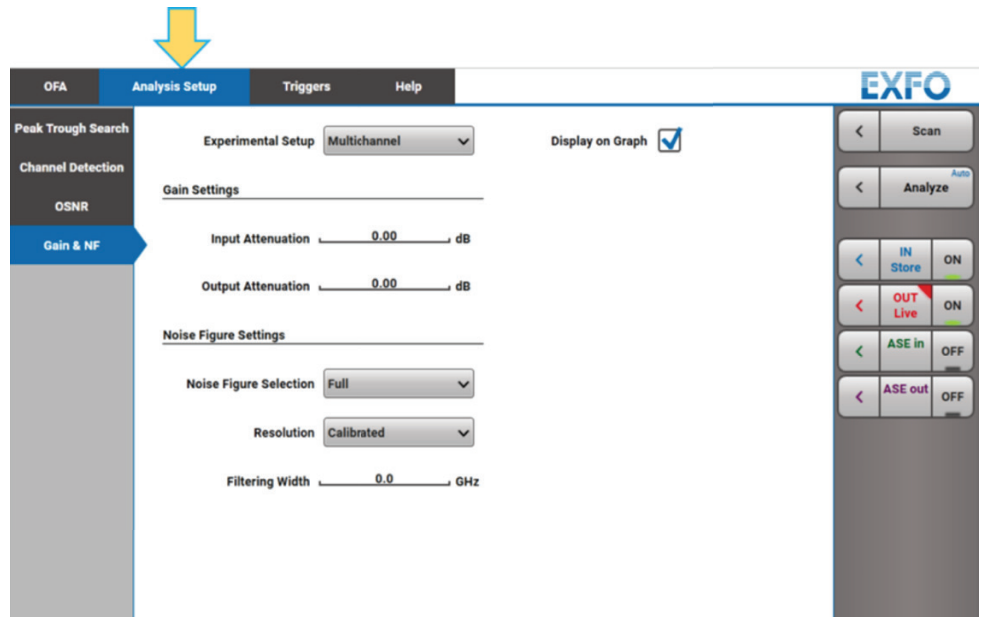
OFA
Analysis Setup
Triggers
Help
EXFO

Peak Trough Search
Channel Detection
OSNR
Gain & NF

Experimental Setup Multichannel
Display on Graph

Gain Settings

Input Attenuation 0.00 dB

Output Attenuation 0.00 dB

Noise Figure Settings

Noise Figure Selection Full

Resolution Calibrated

Filtering Width 0.0 GHz

Scan
Auto
Analyze
IN Store ON
OUT Live ON
ASE in OFF
ASE out OFF